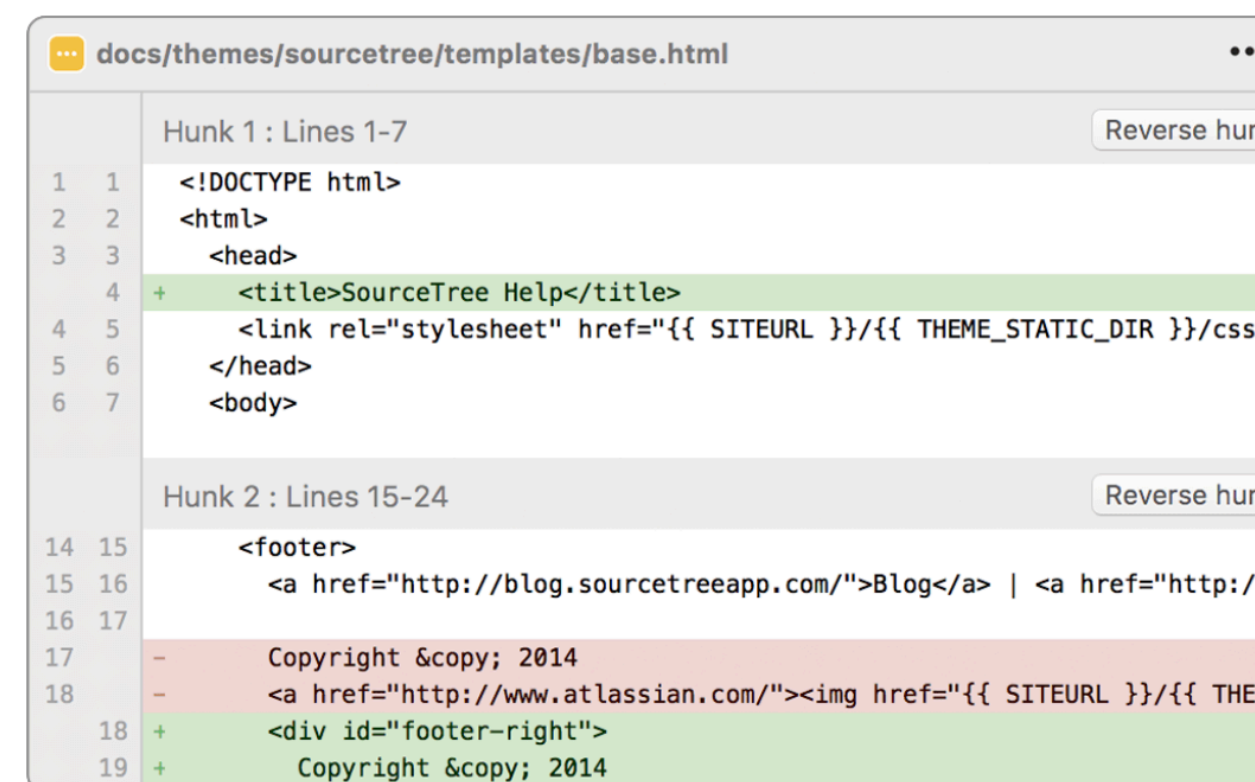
docs/themes/sourcetree/templates/base.html

Hunk 1 : Lines 1-7

Reverse hur

| | | |
|---|---|---|
| 1 | 1 | <!DOCTYPE html> |
| 2 | 2 | <html> |
| 3 | 3 | <head> |
| | 4 | + <title>SourceTree Help</title> |
| 4 | 5 | <link rel="stylesheet" href="{{ SITEURL }}/{{ THEME_STATIC_DIR }}/css |
| 5 | 6 | </head> |
| 6 | 7 | <body> |

Hunk 2 : Lines 15-24

Reverse hur

| | | |
|---|---|---|
| 14 | 15 | <footer> |
| 15 | 16 | <a href="http://blog.sourcetreeapp.com/">Blog</a> \| <a href="http:/ |
| 16 | 17 | |
| 17 | | - Copyright &copy; 2014 |
| 18 | | - <a href="http://www.atlassian.com/"><img href="{{ SITEURL }}/{{ THE |
| | 18 | + <div id="footer-right"> |
| | 19 | + Copyright &copy; 2014 |